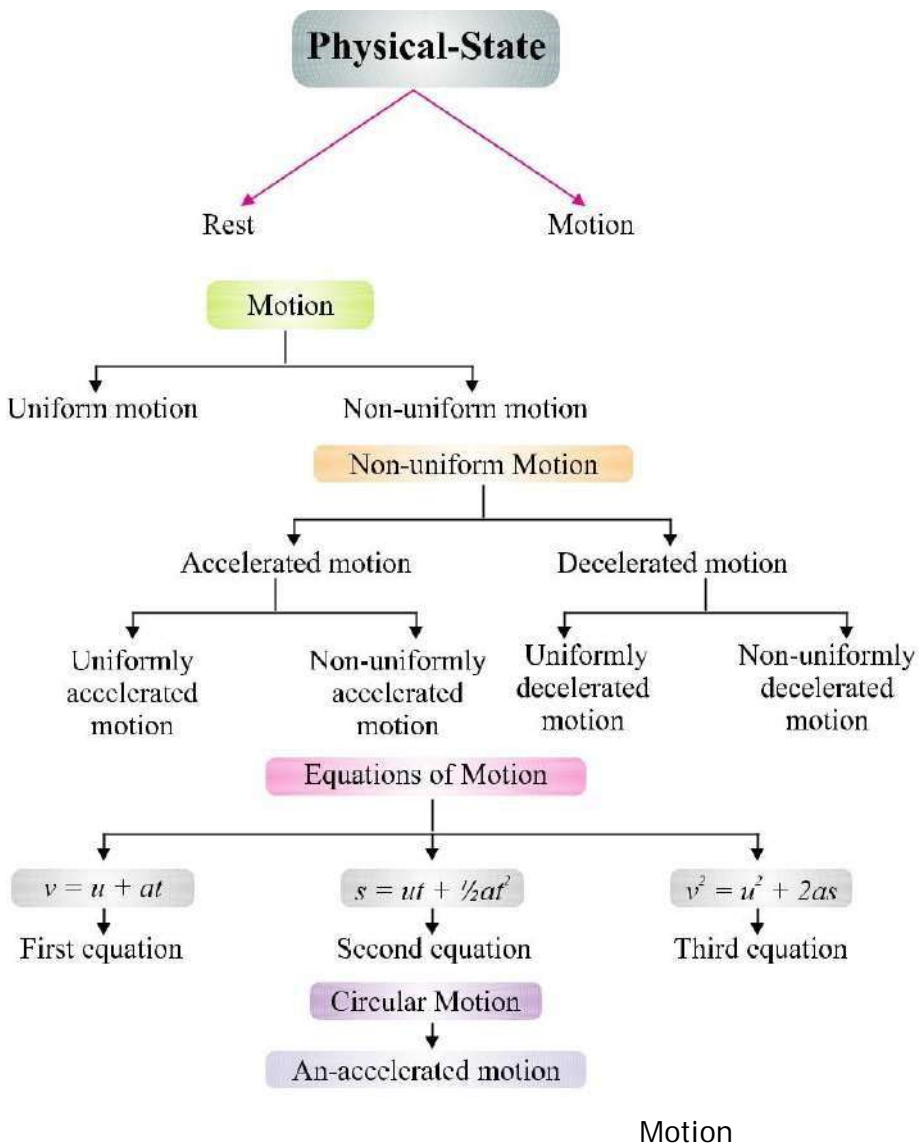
Physical-State

Rest

Motion

Motion

Uniform motion

Non-uniform motion

Non-uniform Motion

Accelerated motion

Decelerated motion

Uniformly accelerated motion

Non-uniformly accelerated motion

Uniformly decelerated motion

Non-uniformly decelerated motion

Equations of Motion

$v = u + at$

First equation

$s = ut + \frac{1}{2}at^2$

Second equation

$v^2 = u^2 + 2as$

Third equation

Circular Motion

An-accelerated motion

Motion